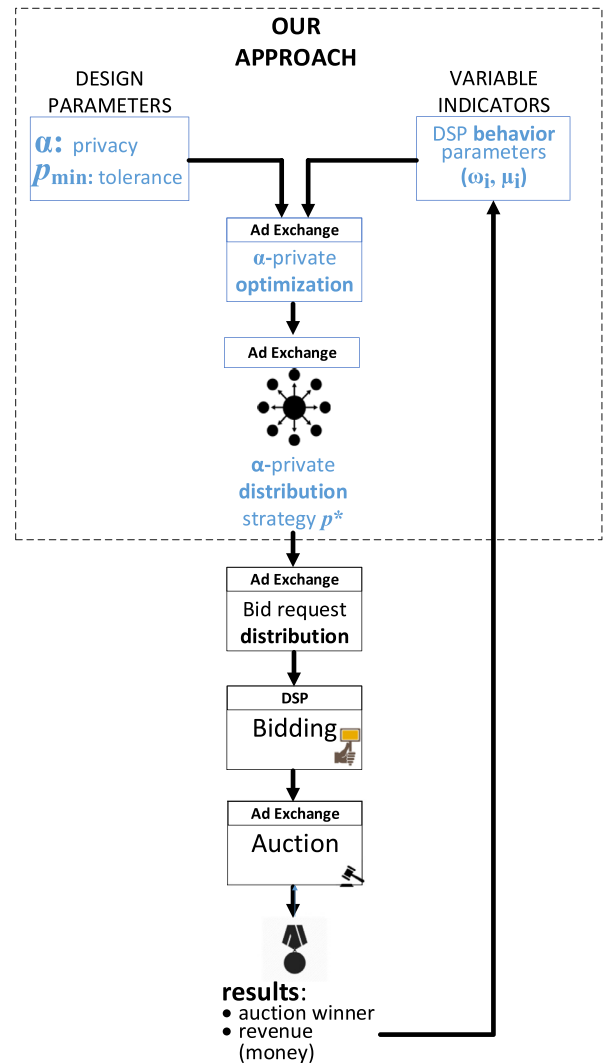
OUR APPROACH

DESIGN PARAMETERS

$\alpha$: privacy
$p_{\min}$: tolerance

VARIABLE INDICATORS

DSP behavior parameters
$(\omega_i, \mu_i)$

Ad Exchange
$\alpha$-private optimization

Ad Exchange

$\alpha$-private distribution strategy $p^*$

Ad Exchange
Bid request distribution

DSP
Bidding

Ad Exchange
Auction

results:
• auction winner
• revenue (money)